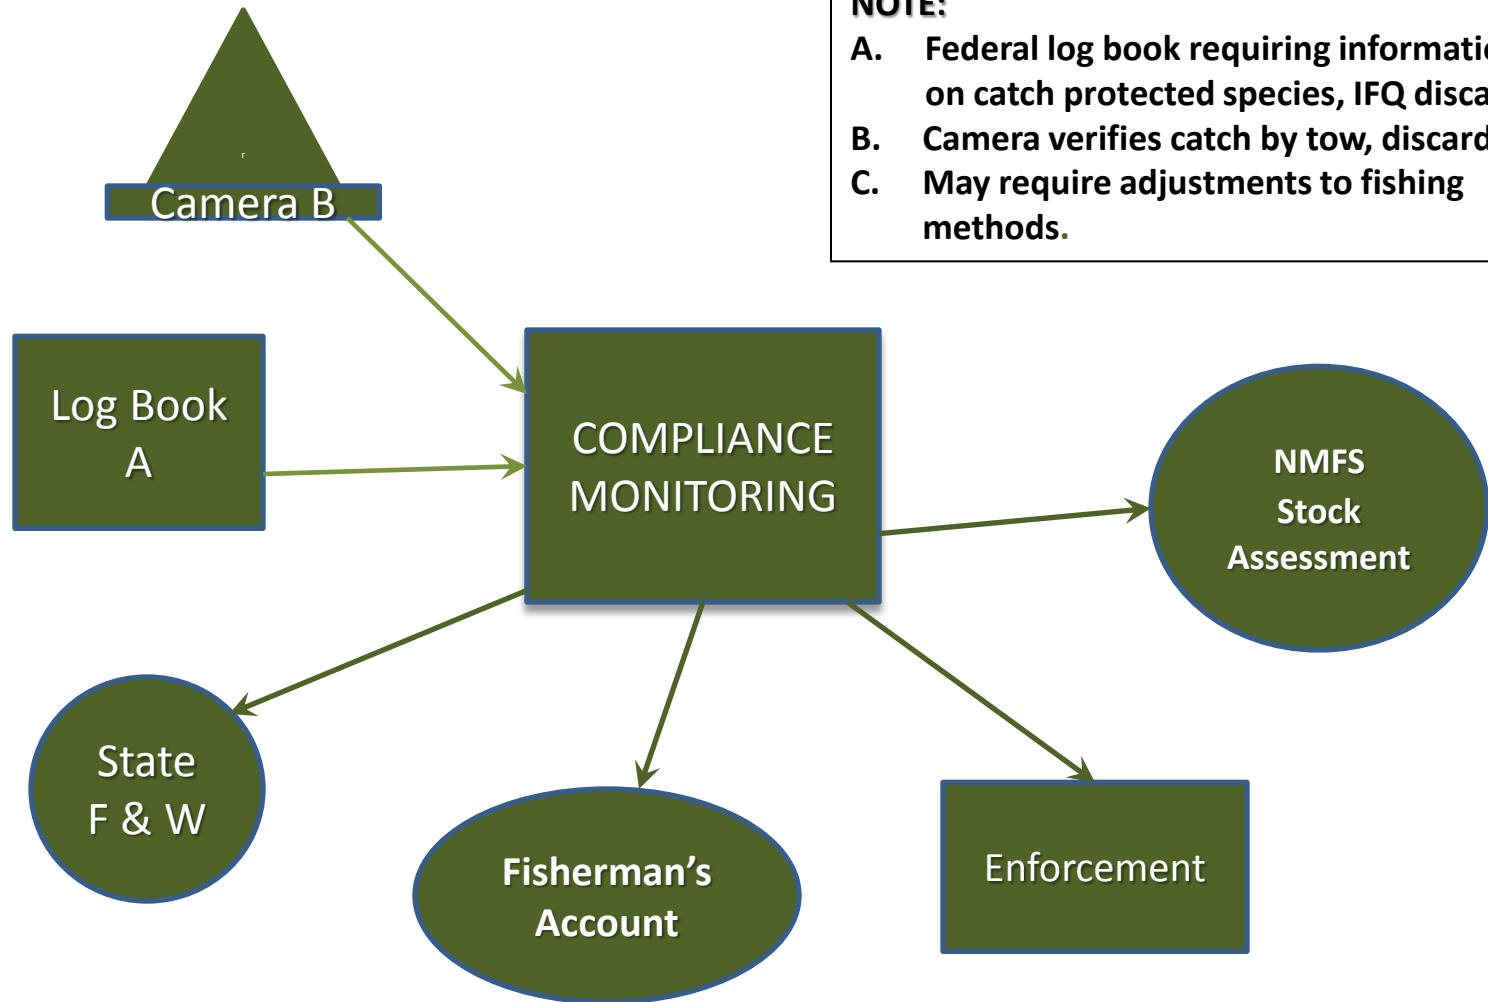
NOTE:
A. Federal log book requiring informati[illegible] on catch protected species, IFQ disca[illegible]
B. Camera verifies catch by tow, discard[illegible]
C. May require adjustments to fishing methods.

Camera B

Log Book A

COMPLIANCE MONITORING

NMFS Stock Assessment

State F & W

Fisherman's Account

Enforcement